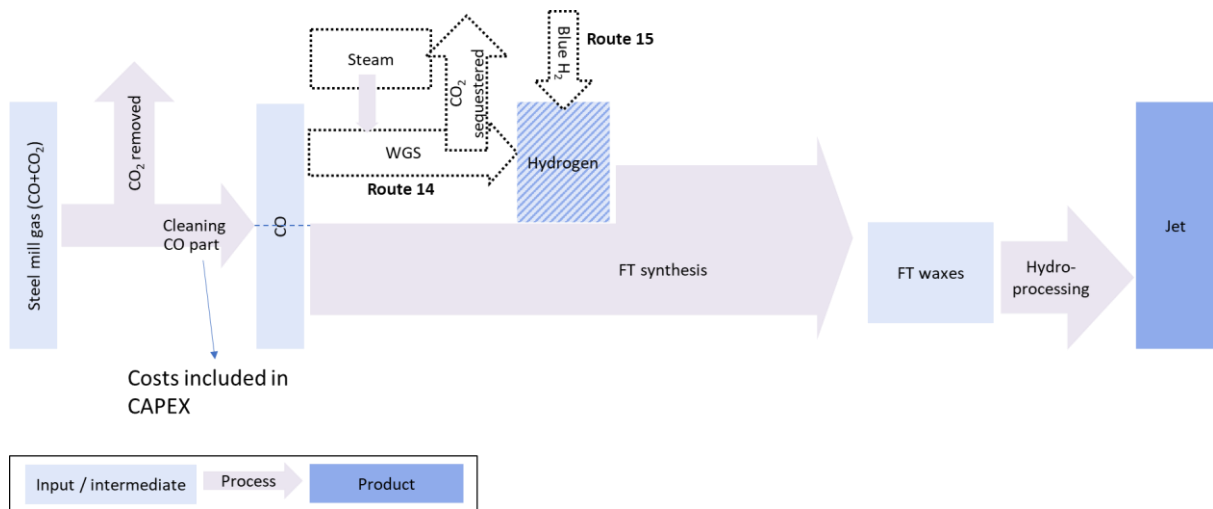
Steel mill gas (CO+$CO_2$)

$CO_2$ removed

Cleaning CO part

Costs included in CAPEX

CO

Steam

WGS

Route 14

$CO_2$ sequestered

Blue $H_2$

Route 15

Hydrogen

FT synthesis

FT waxes

Hydro-processing

Jet

Input / intermediate

Process

Product